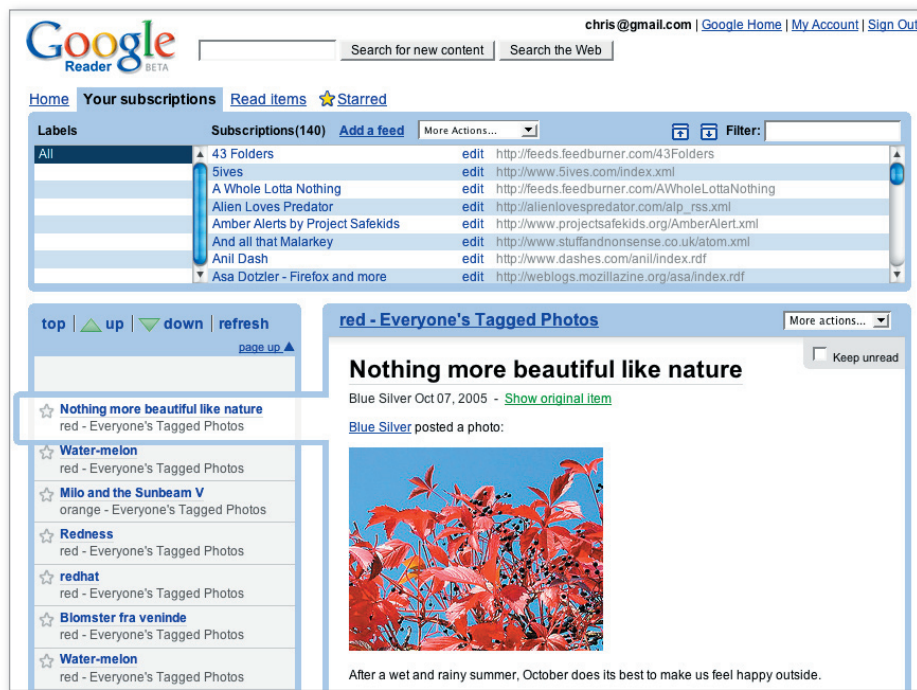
Google Reader BETA

chris@gmail.com | Google Home | My Account | Sign Out

Search for new content | Search the Web

Home | Your subscriptions | Read items | Starred

Labels

Subscriptions(140) Add a feed | More Actions... | Filter:

All

| | | |
|---|---|---|
| 43 Folders | edit | http://feeds.feedburner.com/43Folders |
| 5ives | edit | http://www.5ives.com/index.xml |
| A Whole Lotta Nothing | edit | http://feeds.feedburner.com/AWholeLottaNothing |
| Alien Loves Predator | edit | http://alienlovespredator.com/alp_rss.xml |
| Amber Alerts by Project Safekids | edit | http://www.projectsafekids.org/AmberAlert.xml |
| And all that Malarkey | edit | http://www.stuffandnonsense.co.uk/atom.xml |
| Anil Dash | edit | http://www.dashes.com/anil/index.rdf |
| Asa Dotzler - Firefox and more | edit | http://weblogs.mozillazine.org/asa/index.rdf |

top | up | down | refresh

page up

Nothing more beautiful like nature
red - Everyone's Tagged Photos

Water-melon
red - Everyone's Tagged Photos

Milo and the Sunbeam V
orange - Everyone's Tagged Photos

Redness
red - Everyone's Tagged Photos

redhat
red - Everyone's Tagged Photos

Blomster fra veninde
red - Everyone's Tagged Photos

Water-melon
red - Everyone's Tagged Photos

red - Everyone's Tagged Photos

More actions...

Keep unread

Nothing more beautiful like nature

Blue Silver Oct 07, 2005 - Show original item

Blue Silver posted a photo:

After a wet and rainy summer, October does its best to make us feel happy outside.